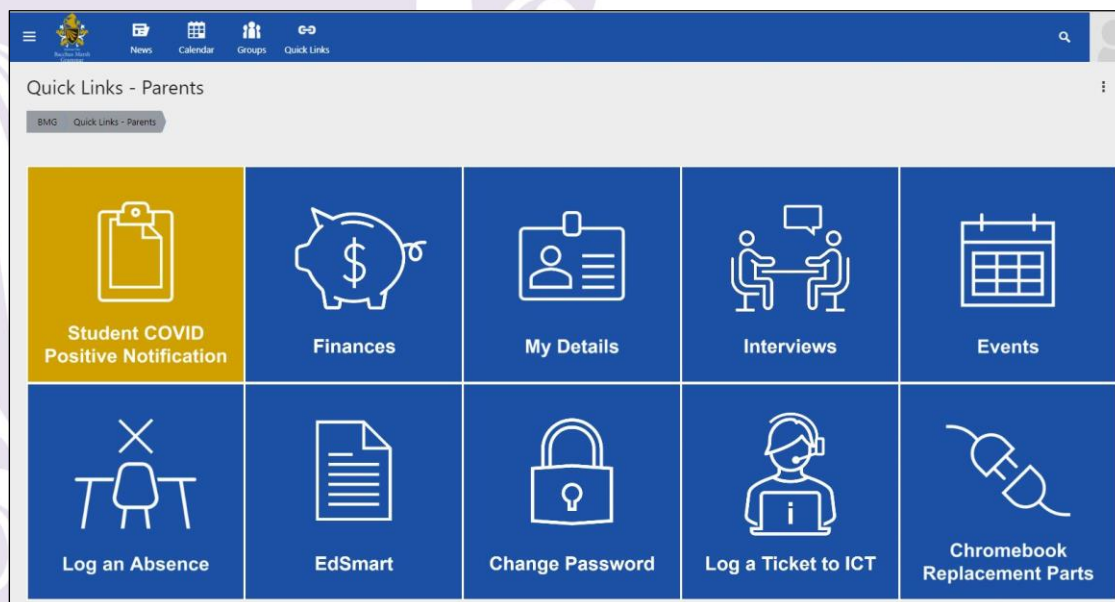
Bacchus Marsh Grammar

News Calendar Groups Quick Links

Quick Links - Parents

BMG Quick Links - Parents

Student COVID Positive Notification

Finances

My Details

Interviews

Events

Log an Absence

EdSmart

Change Password

Log a Ticket to ICT

Chromebook Replacement Parts